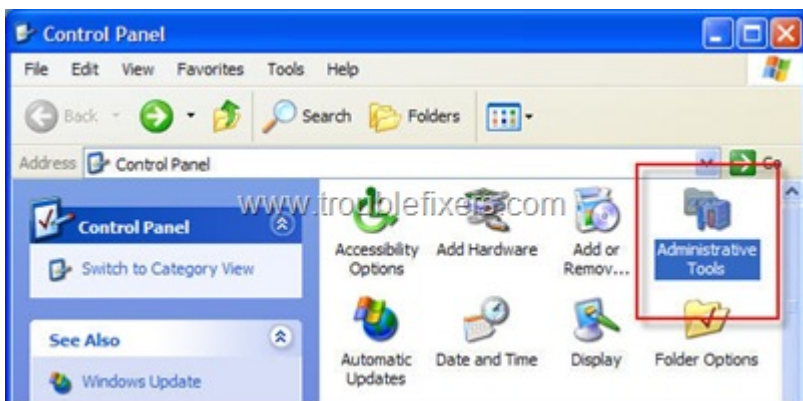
Control Panel

File Edit View Favorites Tools Help

Back Search Folders

Address Control Panel Go

www.troublefixers.com

Control Panel

Switch to Category View

See Also

Windows Update

Accessibility Options

Add Hardware

Add or Remov...

Administrative Tools

Automatic Updates

Date and Time

Display

Folder Options